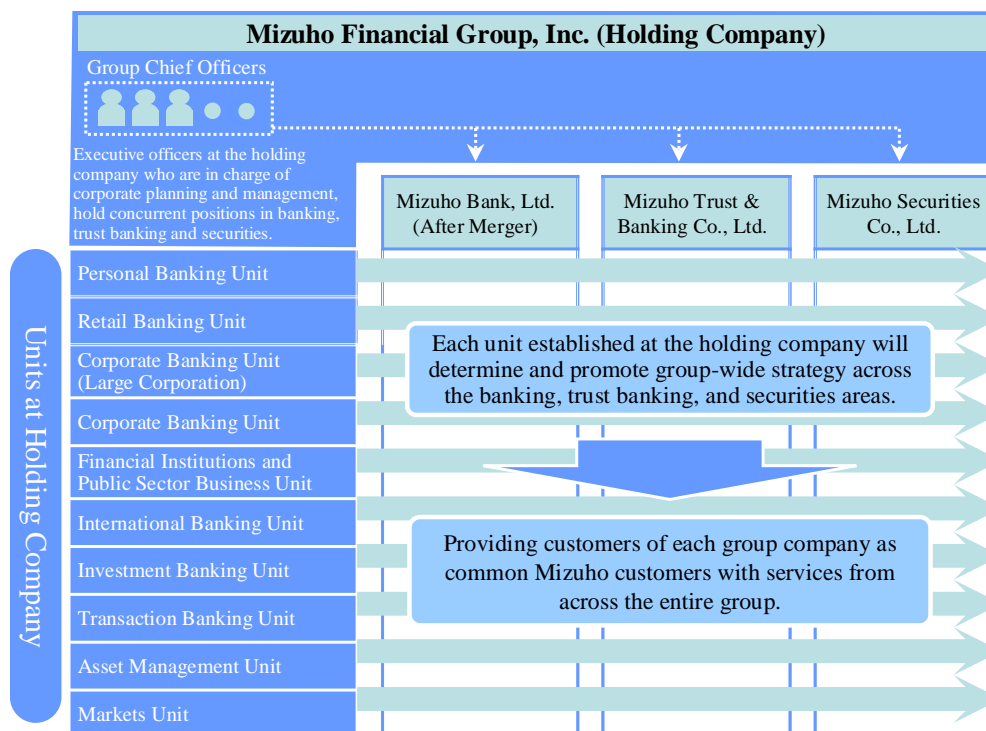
Mizuho Financial Group, Inc. (Holding Company)

Group Chief Officers

Executive officers at the holding company who are in charge of corporate planning and management, hold concurrent positions in banking, trust banking and securities.

Mizuho Bank, Ltd. (After Merger)

Mizuho Trust & Banking Co., Ltd.

Mizuho Securities Co., Ltd.

Units at Holding Company

Personal Banking Unit

Retail Banking Unit

Corporate Banking Unit (Large Corporation)

Corporate Banking Unit

Financial Institutions and Public Sector Business Unit

International Banking Unit

Investment Banking Unit

Transaction Banking Unit

Asset Management Unit

Markets Unit

Each unit established at the holding company will determine and promote group-wide strategy across the banking, trust banking, and securities areas.

Providing customers of each group company as common Mizuho customers with services from across the entire group.